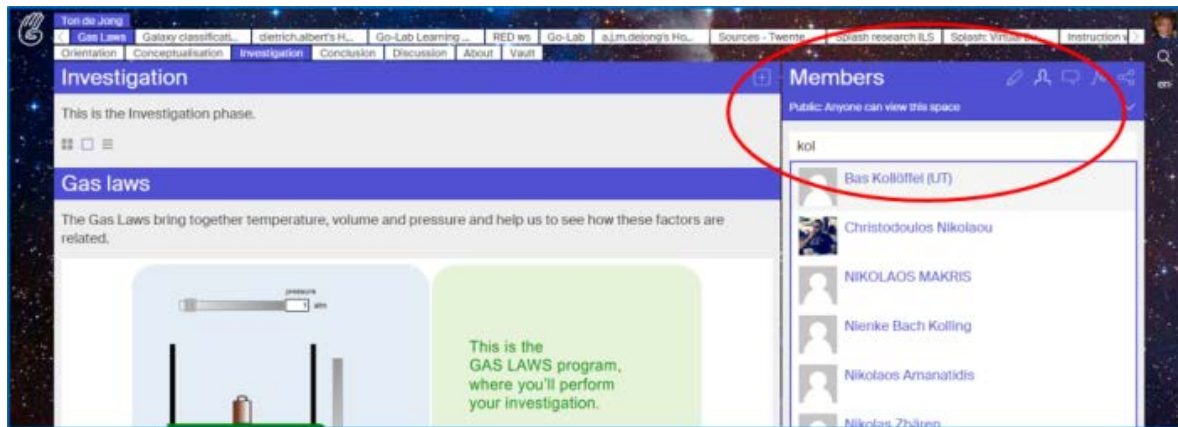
Ton de Jong

Gas Laws | Galaxy classificati... | dietrich.albert's H... | Go-Lab Learning ... | RED ws | Go-Lab | a.j.m.dejong's Ho... | Sources - Twente | Splash research ILS | Splash: Virtual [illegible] | Instruction v

Orientation | Conceptualisation | Investigation | Conclusion | Discussion | About | Vault

Investigation

This is the Investigation phase.

Gas laws

The Gas Laws bring together temperature, volume and pressure and help us to see how these factors are related.

pressure
1 atm

This is the GAS LAWS program, where you'll perform your investigation.

Members

Public: Anyone can view this space

kol

Bas Kollöffel (UT)

Christodoulos Nikolaou

NIKOLAOS MAKRIS

Nienke Bach Kolling

Nikolaos Amanatidis

Nikolas Zhären

en